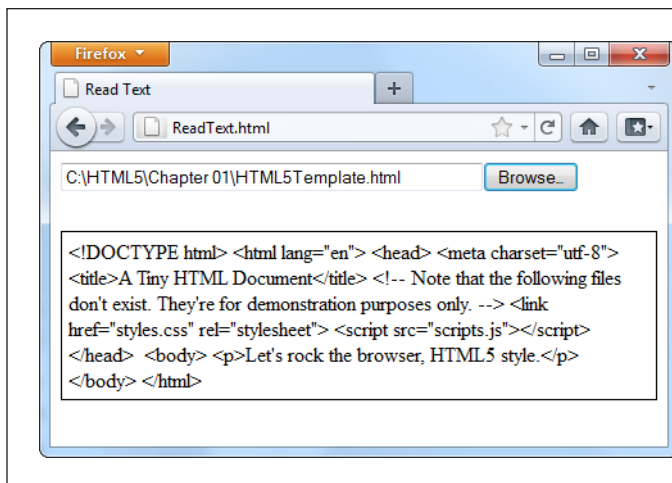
Firefox

Read Text

+

ReadText.html

C:\HTML5\Chapter 01\HTML5Template.html

Browse...

<!DOCTYPE html> <html lang="en"> <head> <meta charset="utf-8"> <title>A Tiny HTML Document</title> <!-- Note that the following files don't exist. They're for demonstration purposes only. --> <link href="styles.css" rel="stylesheet"> <script src="scripts.js"></script> </head> <body> <p>Let's rock the browser, HTML5 style.</p> </body> </html>